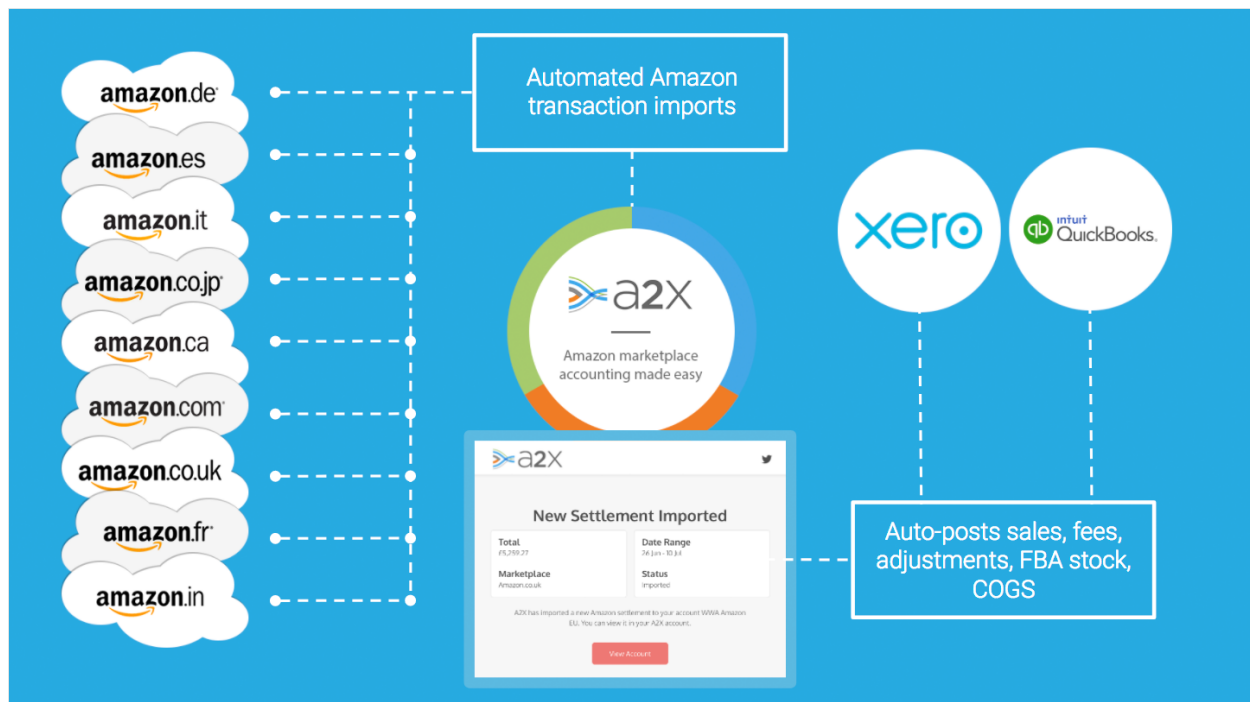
amazon.de
amazon.es
amazon.it
amazon.co.jp
amazon.ca
amazon.com
amazon.co.uk
amazon.fr
amazon.in

Automated Amazon transaction imports

a2x

Amazon marketplace accounting made easy

xero

intuit QuickBooks.

a2x

New Settlement Imported

Total
£5,259.27

Date Range
26 Jun - 10 Jul

Marketplace
Amazon.co.uk

Status
Imported

A2X has imported a new Amazon settlement to your account WWA Amazon EU. You can view it in your A2X account.

View Account

Auto-posts sales, fees, adjustments, FBA stock, COGS